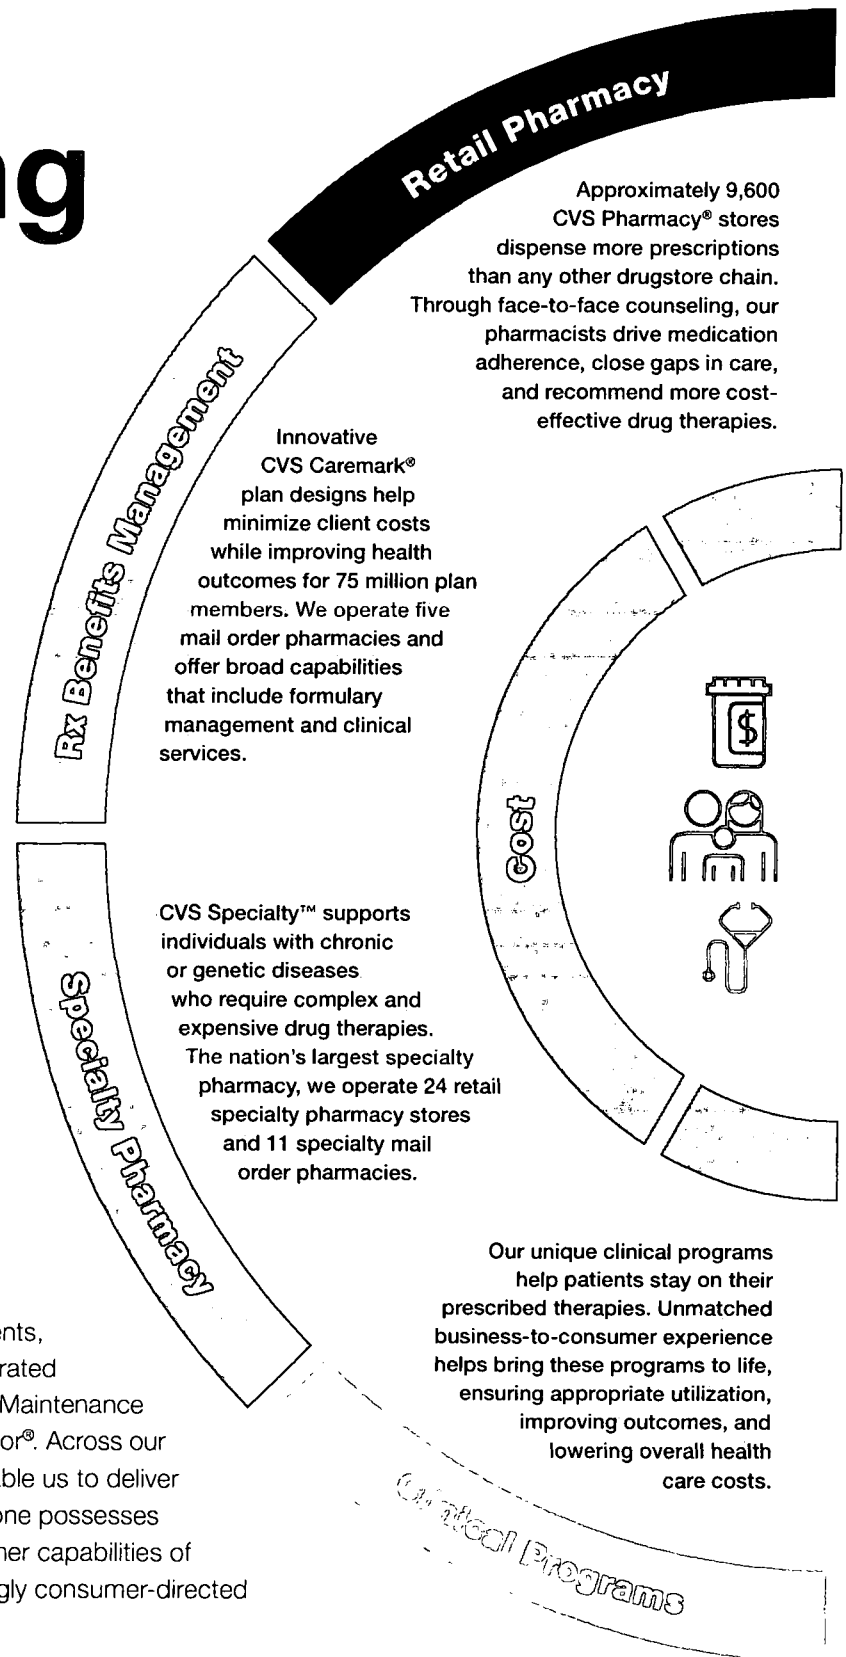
ng

Retail Pharmacy

Approximately 9,600 CVS Pharmacy® stores dispense more prescriptions than any other drugstore chain. Through face-to-face counseling, our pharmacists drive medication adherence, close gaps in care, and recommend more cost-effective drug therapies.

Rx Benefits Management

Innovative CVS Caremark® plan designs help minimize client costs while improving health outcomes for 75 million plan members. We operate five mail order pharmacies and offer broad capabilities that include formulary management and clinical services.

Cost

Specialty Pharmacy

CVS Specialty™ supports individuals with chronic or genetic diseases who require complex and expensive drug therapies. The nation's largest specialty pharmacy, we operate 24 retail specialty pharmacy stores and 11 specialty mail order pharmacies.

Our unique clinical programs help patients stay on their prescribed therapies. Unmatched business-to-consumer experience helps bring these programs to life, ensuring appropriate utilization, improving outcomes, and lowering overall health care costs.

Clinical Programs

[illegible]nts, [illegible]rated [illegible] Maintenance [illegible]or®. Across our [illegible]ble us to deliver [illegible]ne possesses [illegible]her capabilities of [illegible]gly consumer-directed